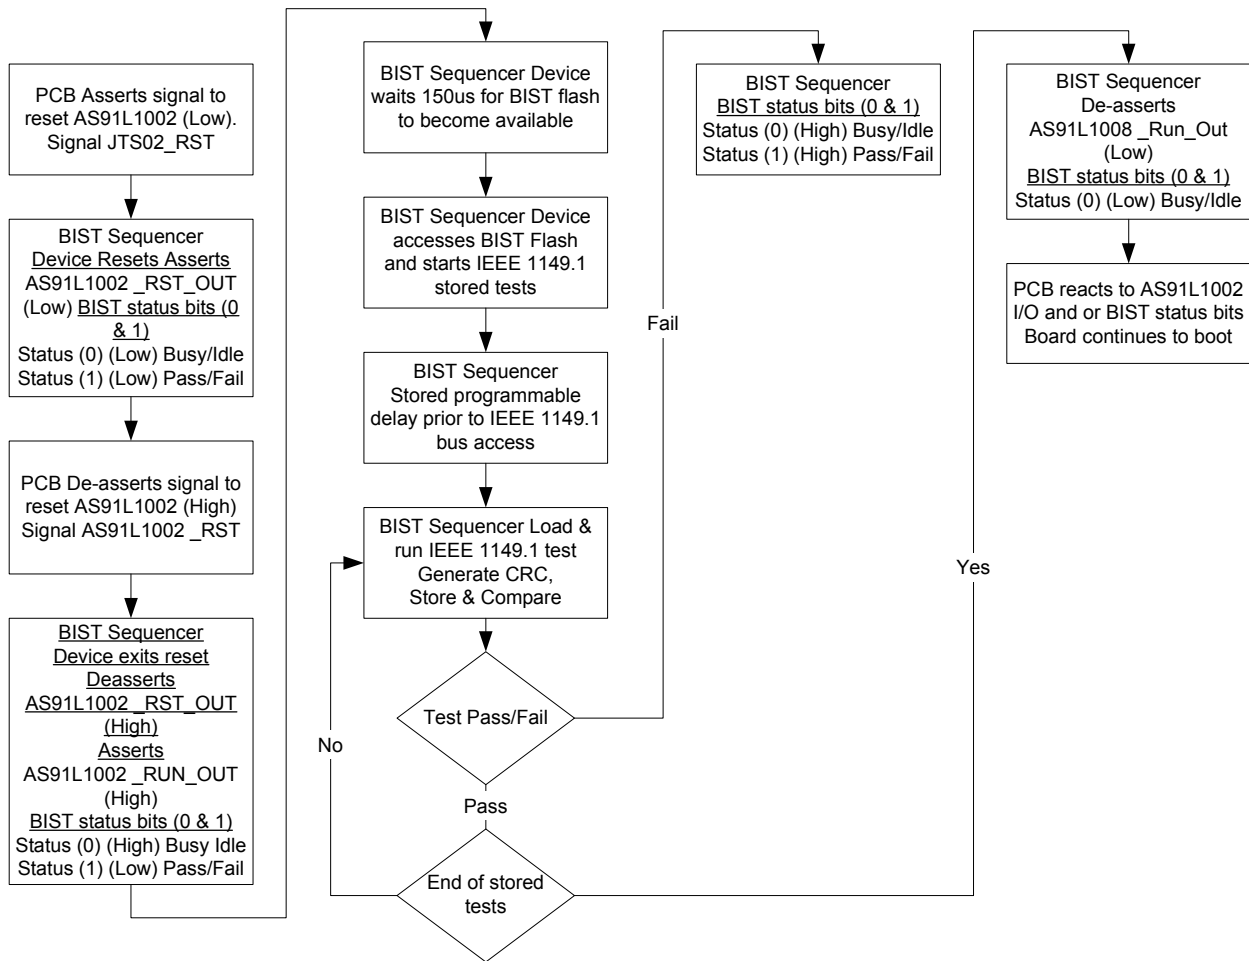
PCB Asserts signal to reset AS91L1002 (Low). Signal JTS02_RST

BIST Sequencer
Device Resets Asserts
AS91L1002 _RST_OUT (Low) BIST status bits (0 & 1)
Status (0) (Low) Busy/Idle
Status (1) (Low) Pass/Fail

PCB De-asserts signal to reset AS91L1002 (High) Signal AS91L1002 _RST

BIST Sequencer
Device exits reset
Deasserts
AS91L1002 _RST_OUT (High)
Asserts
AS91L1002 _RUN_OUT (High)
BIST status bits (0 & 1)
Status (0) (High) Busy Idle
Status (1) (Low) Pass/Fail

BIST Sequencer Device waits 150us for BIST flash to become available

BIST Sequencer Device accesses BIST Flash and starts IEEE 1149.1 stored tests

BIST Sequencer
Stored programmable delay prior to IEEE 1149.1 bus access

BIST Sequencer Load & run IEEE 1149.1 test
Generate CRC,
Store & Compare

Test Pass/Fail

No

Pass

End of stored tests

Fail

BIST Sequencer
BIST status bits (0 & 1)
Status (0) (High) Busy/Idle
Status (1) (High) Pass/Fail

Yes

BIST Sequencer
De-asserts
AS91L1008 _Run_Out (Low)
BIST status bits (0 & 1)
Status (0) (Low) Busy/Idle

PCB reacts to AS91L1002 I/O and or BIST status bits
Board continues to boot